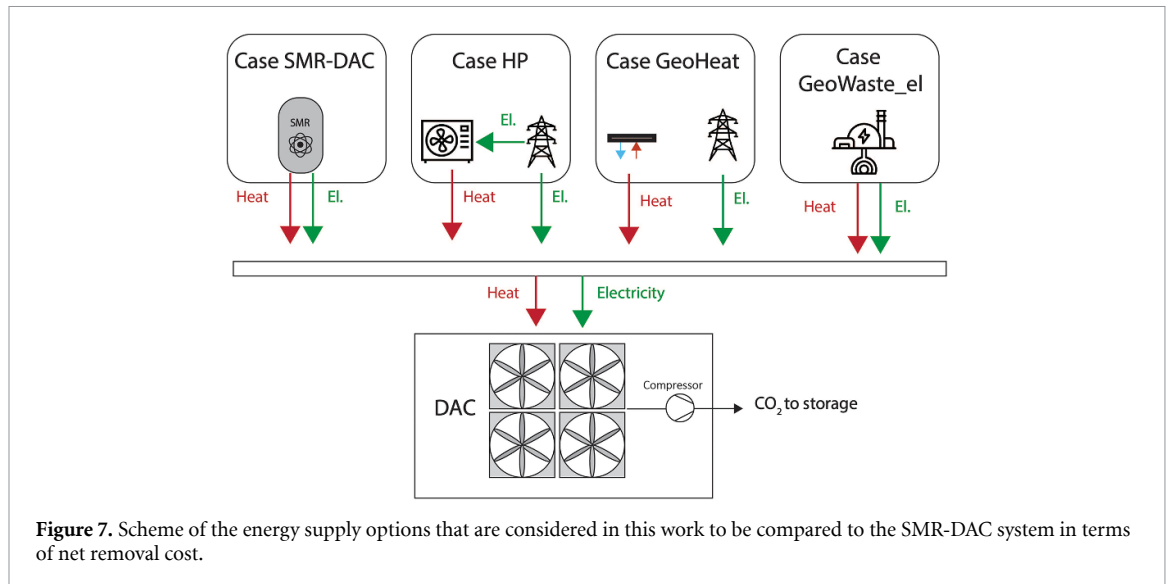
Case SMR-DAC

SMR

Heat

El.

Case HP

El.

Heat

El.

Case GeoHeat

Heat

El.

Case GeoWaste_el

Heat

El.

Heat

Electricity

DAC

Compressor

$CO_2$ to storage

**Figure 7.** Scheme of the energy supply options that are considered in this work to be compared to the SMR-DAC system in terms of net removal cost.